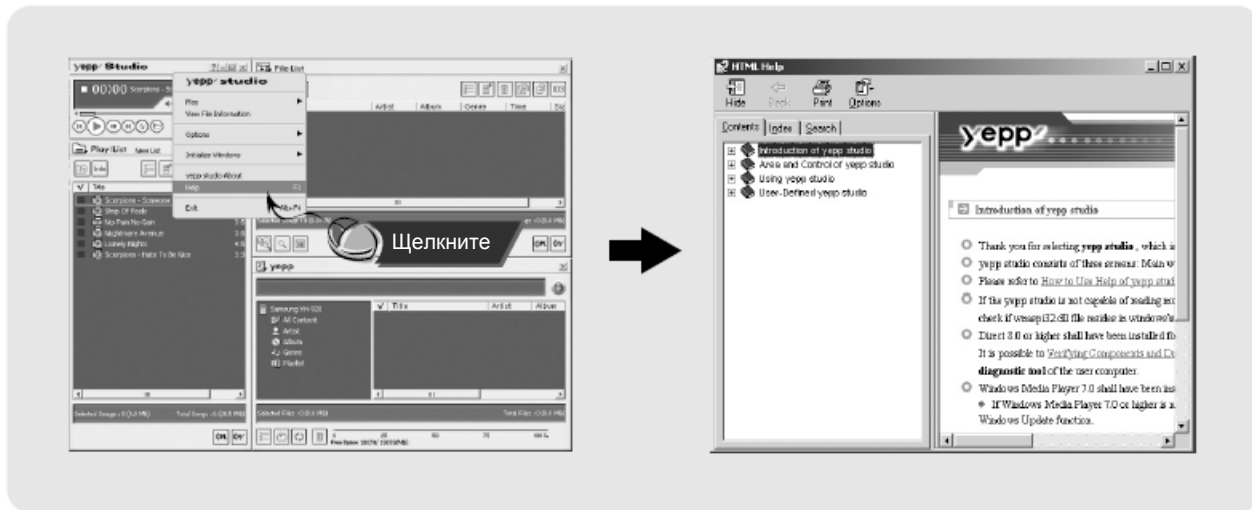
yepp Studio

File List

yepp studio

Play
View File Information

Options

Initialize Windows

yepp studio About
Help F1

Exit

00:00 Scorpions

Play List New List

Title

Scorpions - Someone
Strip Of Fools
No Pain No Gain
Nightmare Avenue
Lonely Nights
Scorpions - Hate To Be Nice

Artist Album Genre Time

yepp

Samsung YH-920
All Content
Artist
Album
Genre
Playlist

Title Artist Album

Selected Songs

Total Songs

Selected Files

Total Files

Щелкните

HTML Help

Hide Back Print Options

Contents Index Search

Introduction of yepp studio
Area and Control of yepp studio
Using yepp studio
User-Defined yepp studio

yepp

Introduction of yepp studio

Thank you for selecting yepp studio , which i

yepp studio consists of three screens: Main w

Please refer to How to Use Help of yepp stud

If the yepp studio is not capable of reading ex check if wesapi32.dll file resides in windows\s

Direct 8.0 or higher shall have been installed fo It is possible to Verifying Components and D diagnostic tool of the user computer.

Windows Media Player 7.0 shall have been ins

If Windows Media Player 7.0 or higher is a Windows Update function.